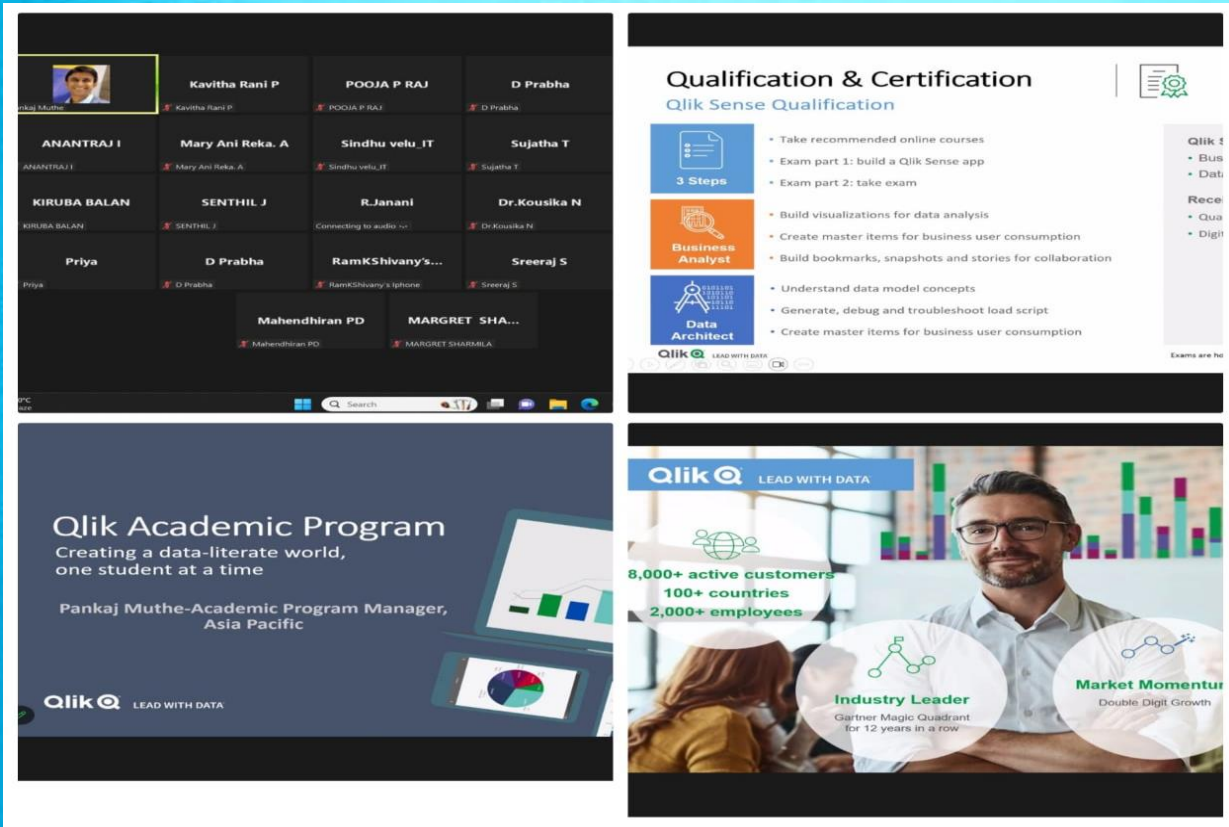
nkaj Muthe

Kavitha Rani P
Kavitha Rani P

POOJA P RAJ
POOJA P RAJ

D Prabha
D Prabha

ANANTRAJ I
ANANTRAJ I

Mary Ani Reka. A
Mary Ani Reka. A

Sindhu velu_IT
Sindhu velu_IT

Sujatha T
Sujatha T

KIRUBA BALAN
KIRUBA BALAN

SENTHIL J
SENTHIL J

R.Janani
Connecting to audio

Dr.Kousika N
Dr.Kousika N

Priya
Priya

D Prabha
D Prabha

RamKShivany's...
RamKShivany's Iphone

Sreeraj S
Sreeraj S

Mahendhiran PD
Mahendhiran PD

MARGRET SHA...
MARGRET SHARMILA

Search

Qualification & Certification
Qlik Sense Qualification

3 Steps
• Take recommended online courses
• Exam part 1: build a Qlik Sense app
• Exam part 2: take exam

Business Analyst
• Build visualizations for data analysis
• Create master items for business user consumption
• Build bookmarks, snapshots and stories for collaboration

Data Architect
• Understand data model concepts
• Generate, debug and troubleshoot load script
• Create master items for business user consumption

Qlik S
• Bus
• Data
Rece
• Qua
• Digi

Qlik LEAD WITH DATA
Exams are ho

Qlik Academic Program
Creating a data-literate world, one student at a time

Pankaj Muthe-Academic Program Manager, Asia Pacific

Qlik LEAD WITH DATA

Qlik LEAD WITH DATA

8,000+ active customers
100+ countries
2,000+ employees

Industry Leader
Gartner Magic Quadrant for 12 years in a row

Market Momentur
Double Digit Growth